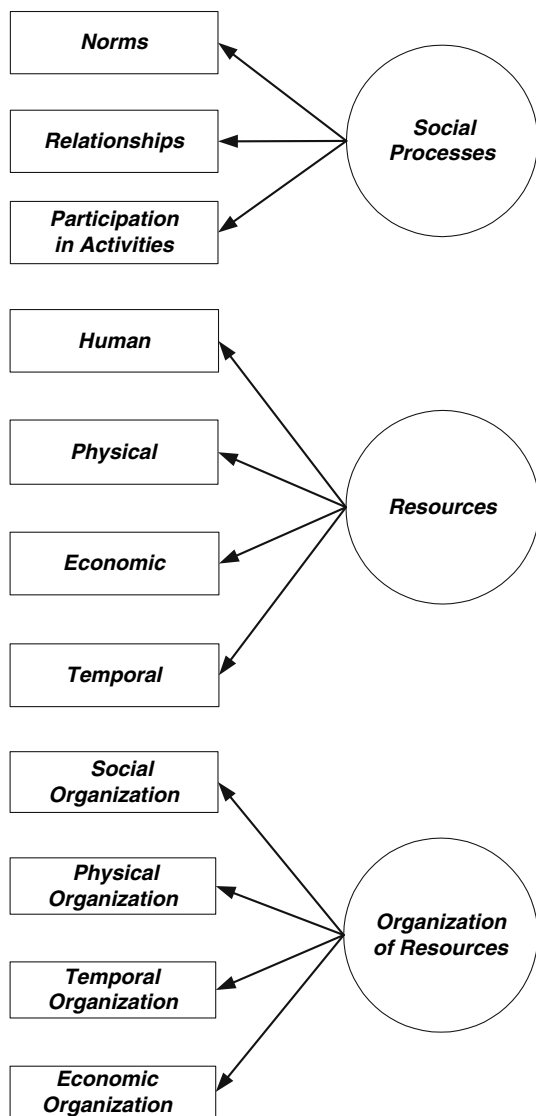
Norms

Relationships

Participation in Activities

Social Processes

Human

Physical

Economic

Temporal

Resources

Social Organization

Physical Organization

Temporal Organization

Economic Organization

Organization of Resources